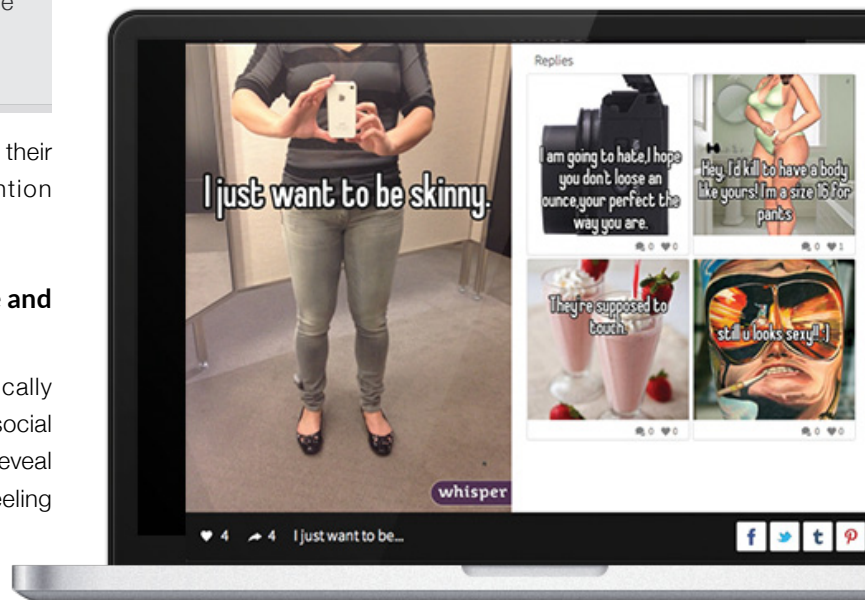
e

their
ntion

and

cally
social
eveal
eeling

I just want to be skinny.

whisper

Replies

I am going to hate,I hope you don't loose an ounce,your perfect the way you are.

0 0

Hey, I'd kill to have a body like yours! I'm a size 16 for pants

0 1

They're supposed to touch.

0 0

still u looks sexy!! :)

0 0

4 4 I just want to be...

f t p